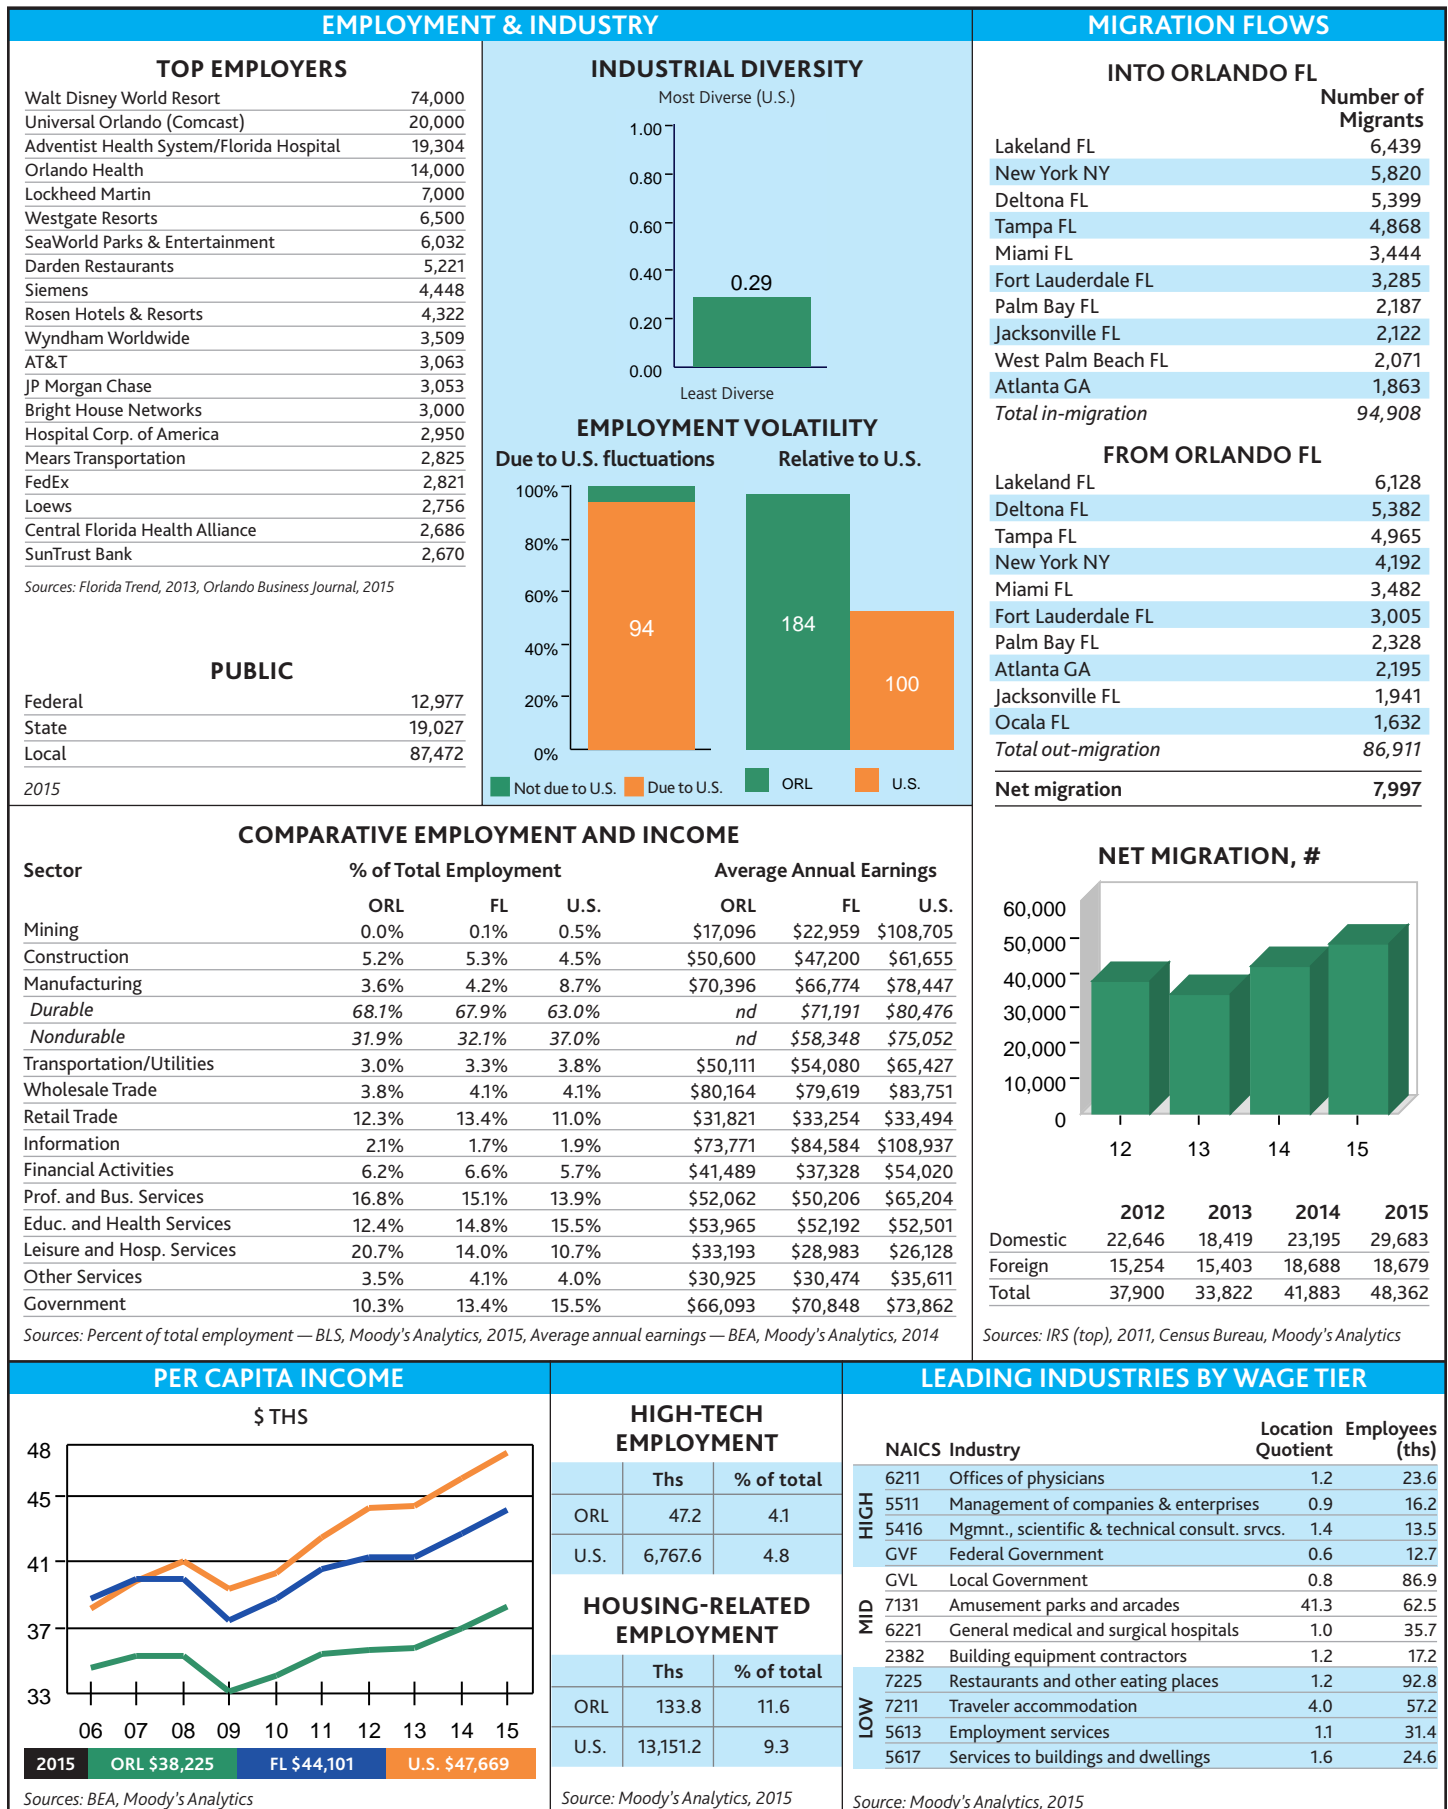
EMPLOYMENT & INDUSTRY

TOP EMPLOYERS

| | |
|---|---|
| Walt Disney World Resort | 74,000 |
| Universal Orlando (Comcast) | 20,000 |
| Adventist Health System/Florida Hospital | 19,304 |
| Orlando Health | 14,000 |
| Lockheed Martin | 7,000 |
| Westgate Resorts | 6,500 |
| SeaWorld Parks & Entertainment | 6,032 |
| Darden Restaurants | 5,221 |
| Siemens | 4,448 |
| Rosen Hotels & Resorts | 4,322 |
| Wyndham Worldwide | 3,509 |
| AT&T | 3,063 |
| JP Morgan Chase | 3,053 |
| Bright House Networks | 3,000 |
| Hospital Corp. of America | 2,950 |
| Mears Transportation | 2,825 |
| FedEx | 2,821 |
| Loews | 2,756 |
| Central Florida Health Alliance | 2,686 |
| SunTrust Bank | 2,670 |

Sources: Florida Trend, 2013, Orlando Business Journal, 2015

PUBLIC

| | |
|---|---|
| Federal | 12,977 |
| State | 19,027 |
| Local | 87,472 |

2015

INDUSTRIAL DIVERSITY
Most Diverse (U.S.)
1.00
0.80
0.60
0.40
0.20
0.00
0.29
Least Diverse

EMPLOYMENT VOLATILITY
Due to U.S. fluctuations
Relative to U.S.
100%
80%
60%
40%
20%
0%
94
184
100
Not due to U.S.
Due to U.S.
ORL
U.S.

MIGRATION FLOWS

INTO ORLANDO FL

| | Number of Migrants |
|---|---|
| Lakeland FL | 6,439 |
| New York NY | 5,820 |
| Deltona FL | 5,399 |
| Tampa FL | 4,868 |
| Miami FL | 3,444 |
| Fort Lauderdale FL | 3,285 |
| Palm Bay FL | 2,187 |
| Jacksonville FL | 2,122 |
| West Palm Beach FL | 2,071 |
| Atlanta GA | 1,863 |
| Total in-migration | 94,908 |

FROM ORLANDO FL

| | |
|---|---|
| Lakeland FL | 6,128 |
| Deltona FL | 5,382 |
| Tampa FL | 4,965 |
| New York NY | 4,192 |
| Miami FL | 3,482 |
| Fort Lauderdale FL | 3,005 |
| Palm Bay FL | 2,328 |
| Atlanta GA | 2,195 |
| Jacksonville FL | 1,941 |
| Ocala FL | 1,632 |
| Total out-migration | 86,911 |
| Net migration | 7,997 |

COMPARATIVE EMPLOYMENT AND INCOME

| Sector | % of Total Employment ORL | FL | U.S. | Average Annual Earnings ORL | FL | U.S. |
|---|---|---|---|---|---|---|
| Mining | 0.0% | 0.1% | 0.5% | $17,096 | $22,959 | $108,705 |
| Construction | 5.2% | 5.3% | 4.5% | $50,600 | $47,200 | $61,655 |
| Manufacturing | 3.6% | 4.2% | 8.7% | $70,396 | $66,774 | $78,447 |
| Durable | 68.1% | 67.9% | 63.0% | nd | $71,191 | $80,476 |
| Nondurable | 31.9% | 32.1% | 37.0% | nd | $58,348 | $75,052 |
| Transportation/Utilities | 3.0% | 3.3% | 3.8% | $50,111 | $54,080 | $65,427 |
| Wholesale Trade | 3.8% | 4.1% | 4.1% | $80,164 | $79,619 | $83,751 |
| Retail Trade | 12.3% | 13.4% | 11.0% | $31,821 | $33,254 | $33,494 |
| Information | 2.1% | 1.7% | 1.9% | $73,771 | $84,584 | $108,937 |
| Financial Activities | 6.2% | 6.6% | 5.7% | $41,489 | $37,328 | $54,020 |
| Prof. and Bus. Services | 16.8% | 15.1% | 13.9% | $52,062 | $50,206 | $65,204 |
| Educ. and Health Services | 12.4% | 14.8% | 15.5% | $53,965 | $52,192 | $52,501 |
| Leisure and Hosp. Services | 20.7% | 14.0% | 10.7% | $33,193 | $28,983 | $26,128 |
| Other Services | 3.5% | 4.1% | 4.0% | $30,925 | $30,474 | $35,611 |
| Government | 10.3% | 13.4% | 15.5% | $66,093 | $70,848 | $73,862 |

Sources: Percent of total employment — BLS, Moody's Analytics, 2015, Average annual earnings — BEA, Moody's Analytics, 2014

NET MIGRATION, #
60,000
50,000
40,000
30,000
20,000
10,000
0
12 13 14 15

| | 2012 | 2013 | 2014 | 2015 |
|---|---|---|---|---|
| Domestic | 22,646 | 18,419 | 23,195 | 29,683 |
| Foreign | 15,254 | 15,403 | 18,688 | 18,679 |
| Total | 37,900 | 33,822 | 41,883 | 48,362 |

Sources: IRS (top), 2011, Census Bureau, Moody's Analytics

PER CAPITA INCOME
$ THS
48
45
41
37
33
06 07 08 09 10 11 12 13 14 15
2015 ORL $38,225 FL $44,101 U.S. $47,669
Sources: BEA, Moody's Analytics

HIGH-TECH EMPLOYMENT

| | Ths | % of total |
|---|---|---|
| ORL | 47.2 | 4.1 |
| U.S. | 6,767.6 | 4.8 |

HOUSING-RELATED EMPLOYMENT

| | Ths | % of total |
|---|---|---|
| ORL | 133.8 | 11.6 |
| U.S. | 13,151.2 | 9.3 |

Source: Moody's Analytics, 2015

LEADING INDUSTRIES BY WAGE TIER

| | NAICS | Industry | Location Quotient | Employees (ths) |
|---|---|---|---|---|
| HIGH | 6211 | Offices of physicians | 1.2 | 23.6 |
| | 5511 | Management of companies & enterprises | 0.9 | 16.2 |
| | 5416 | Mgmnt., scientific & technical consult. srvcs. | 1.4 | 13.5 |
| | GVF | Federal Government | 0.6 | 12.7 |
| MID | GVL | Local Government | 0.8 | 86.9 |
| | 7131 | Amusement parks and arcades | 41.3 | 62.5 |
| | 6221 | General medical and surgical hospitals | 1.0 | 35.7 |
| | 2382 | Building equipment contractors | 1.2 | 17.2 |
| LOW | 7225 | Restaurants and other eating places | 1.2 | 92.8 |
| | 7211 | Traveler accommodation | 4.0 | 57.2 |
| | 5613 | Employment services | 1.1 | 31.4 |
| | 5617 | Services to buildings and dwellings | 1.6 | 24.6 |

Source: Moody's Analytics, 2015